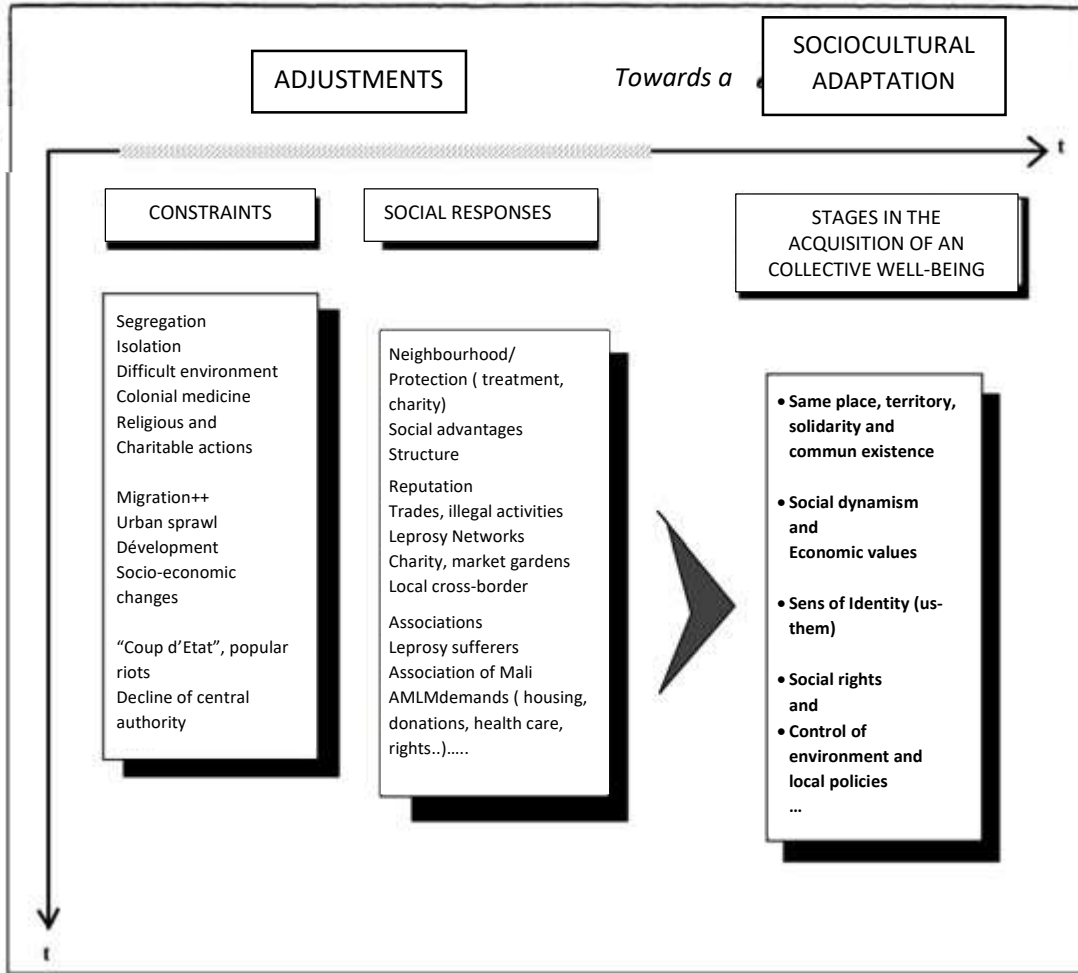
ADJUSTMENTS

Towards a

SOCIOCULTURAL ADAPTATION

t

CONSTRAINTS

SOCIAL RESPONSES

STAGES IN THE ACQUISITION OF AN COLLECTIVE WELL-BEING

Segregation
Isolation
Difficult environment
Colonial medicine
Religious and Charitable actions

Migration++
Urban sprawl
Dévelopment
Socio-economic changes

"Coup d'Etat", popular riots
Decline of central authority

Neighbourhood/ Protection ( treatment, charity)
Social advantages
Structure

Reputation
Trades, illegal activities
Leprosy Networks
Charity, market gardens
Local cross-border

Associations
Leprosy sufferers
Association of Mali
AMLMdemands ( housing, donations, health care, rights..)…..

• Same place, territory, solidarity and commun existence

• Social dynamism and Economic values

• Sens of Identity (us-them)

• Social rights and
• Control of environment and local policies
…

t